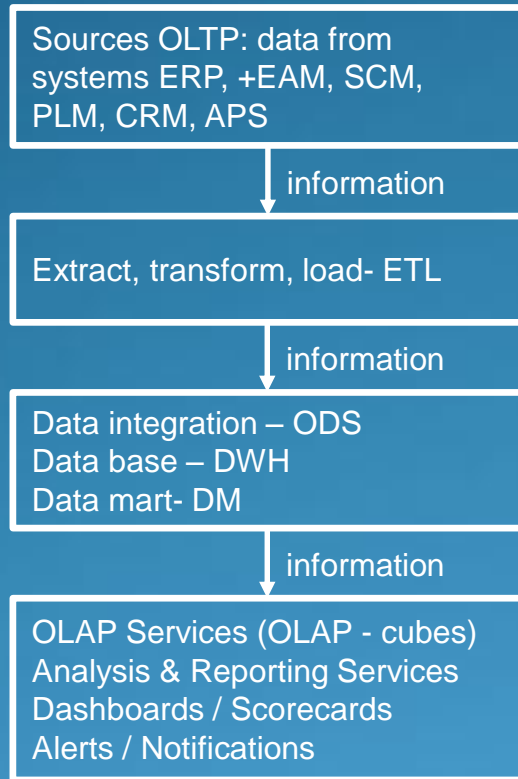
Sources OLTP: data from systems ERP, +EAM, SCM, PLM, CRM, APS

information

Extract, transform, load- ETL

information

Data integration – ODS
Data base – DWH
Data mart- DM

information

OLAP Services (OLAP - cubes)
Analysis & Reporting Services
Dashboards / Scorecards
Alerts / Notifications